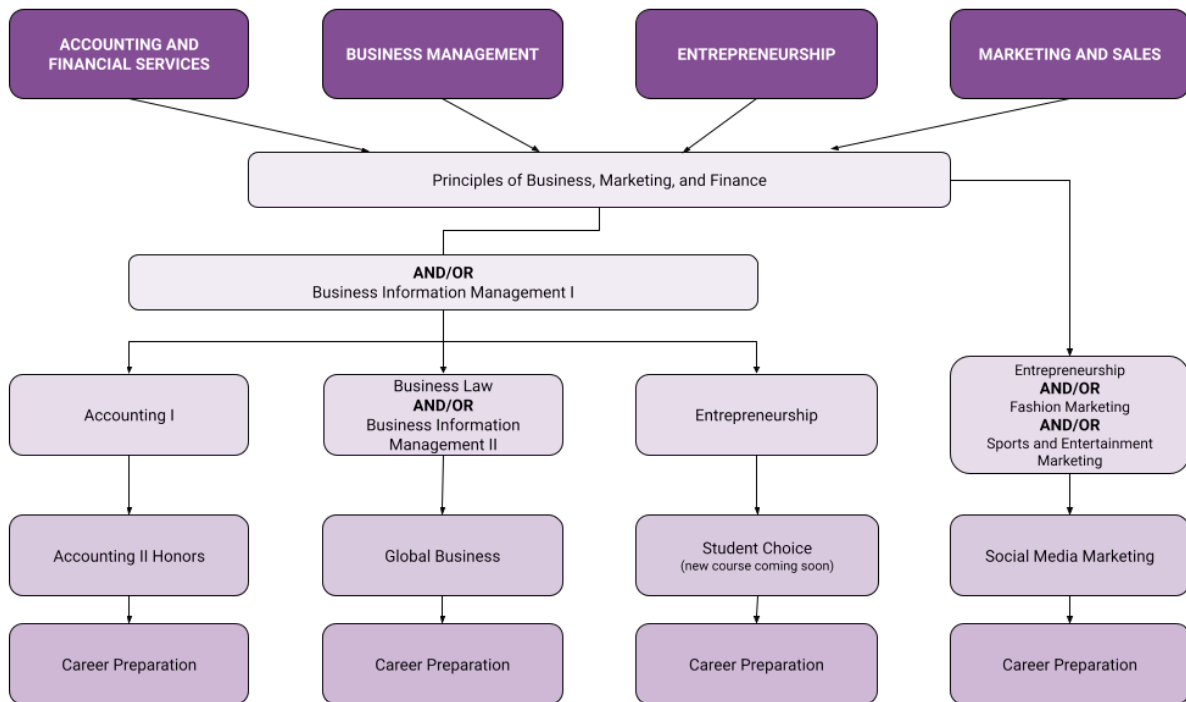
ACCOUNTING AND FINANCIAL SERVICES

BUSINESS MANAGEMENT

ENTREPRENEURSHIP

MARKETING AND SALES

Principles of Business, Marketing, and Finance

**AND/OR**
Business Information Management I

Accounting I

Business Law
**AND/OR**
Business Information Management II

Entrepreneurship

Entrepreneurship
**AND/OR**
Fashion Marketing
**AND/OR**
Sports and Entertainment Marketing

Accounting II Honors

Global Business

Student Choice
(new course coming soon)

Social Media Marketing

Career Preparation

Career Preparation

Career Preparation

Career Preparation